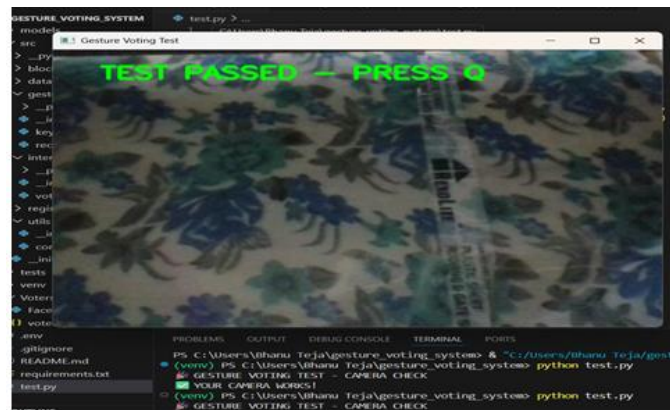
GESTURE_VOTING_SYSTEM
models
src
> __py
> bloc
> data
gest
> __p
__i
key
rec
inter
> __p
__i
vot
regi
utils
__i
cor
__ini
tests
venv
Voters
Face
vote
.env
.gitignore
README.md
requirements.txt
test.py

test.py > ...

Gesture Voting Test

TEST PASSED — PRESS Q

PROBLEMS OUTPUT DEBUG CONSOLE TERMINAL PORTS

PS C:\Users\Bhanu Teja\gesture_voting_system> & "C:/Users/Bhanu Teja/gest
(venv) PS C:\Users\Bhanu Teja\gesture_voting_system> python test.py
GESTURE VOTING TEST - CAMERA CHECK
YOUR CAMERA WORKS!
(venv) PS C:\Users\Bhanu Teja\gesture_voting_system> python test.py
GESTURE VOTING TEST - CAMERA CHECK